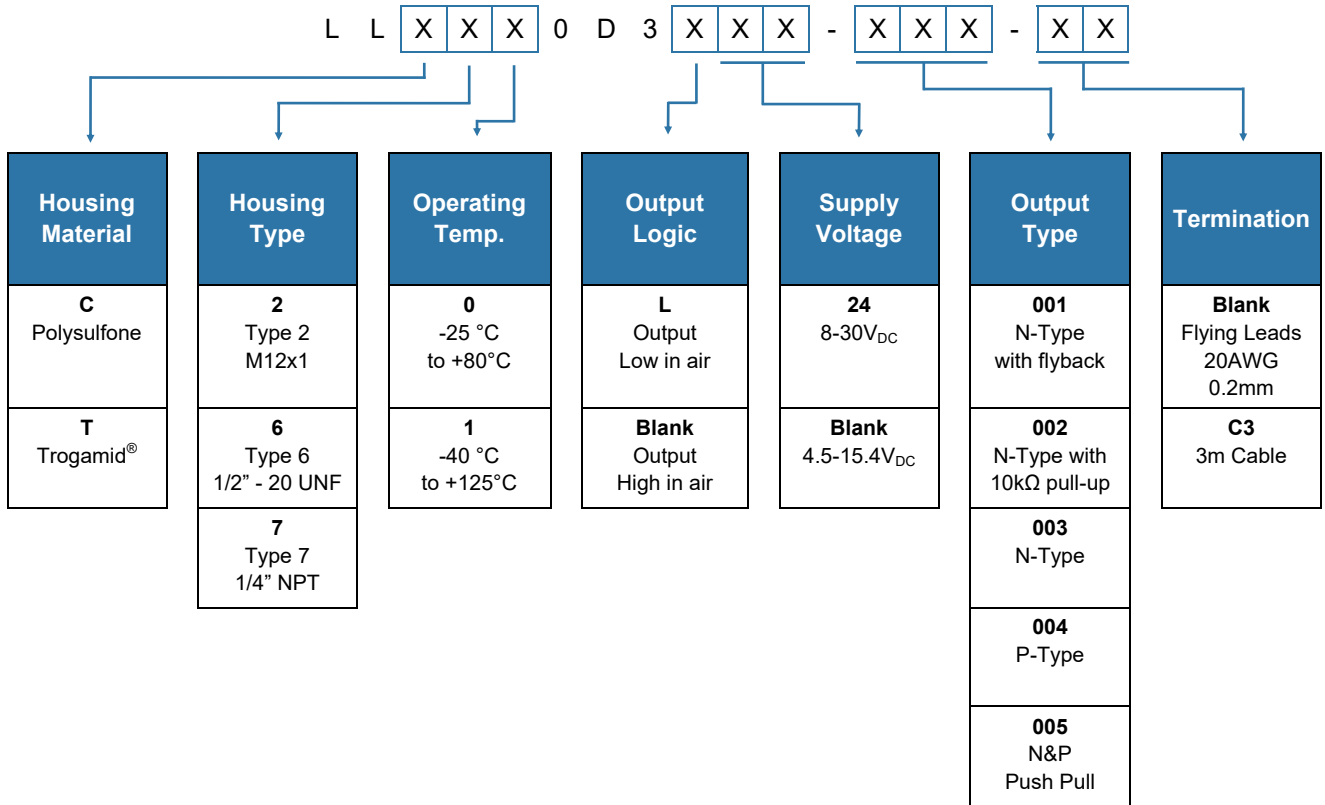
L L X X X 0 D 3 X X X - X X X - X X

| Housing Material | Housing Type | Operating Temp. | Output Logic | Supply Voltage | Output Type | Termination |
|---|---|---|---|---|---|---|
| **C** Polysulfone | **2** Type 2 M12x1 | **0** -25 °C to +80°C | **L** Output Low in air | **24** 8-30$V_{DC}$ | **001** N-Type with flyback | **Blank** Flying Leads 20AWG 0.2mm |
| **T** Trogamid® | **6** Type 6 1/2” - 20 UNF | **1** -40 °C to +125°C | **Blank** Output High in air | **Blank** 4.5-15.4$V_{DC}$ | **002** N-Type with 10kΩ pull-up | **C3** 3m Cable |
| | **7** Type 7 1/4” NPT | | | | **003** N-Type | |
| | | | | | **004** P-Type | |
| | | | | | **005** N&P Push Pull | |